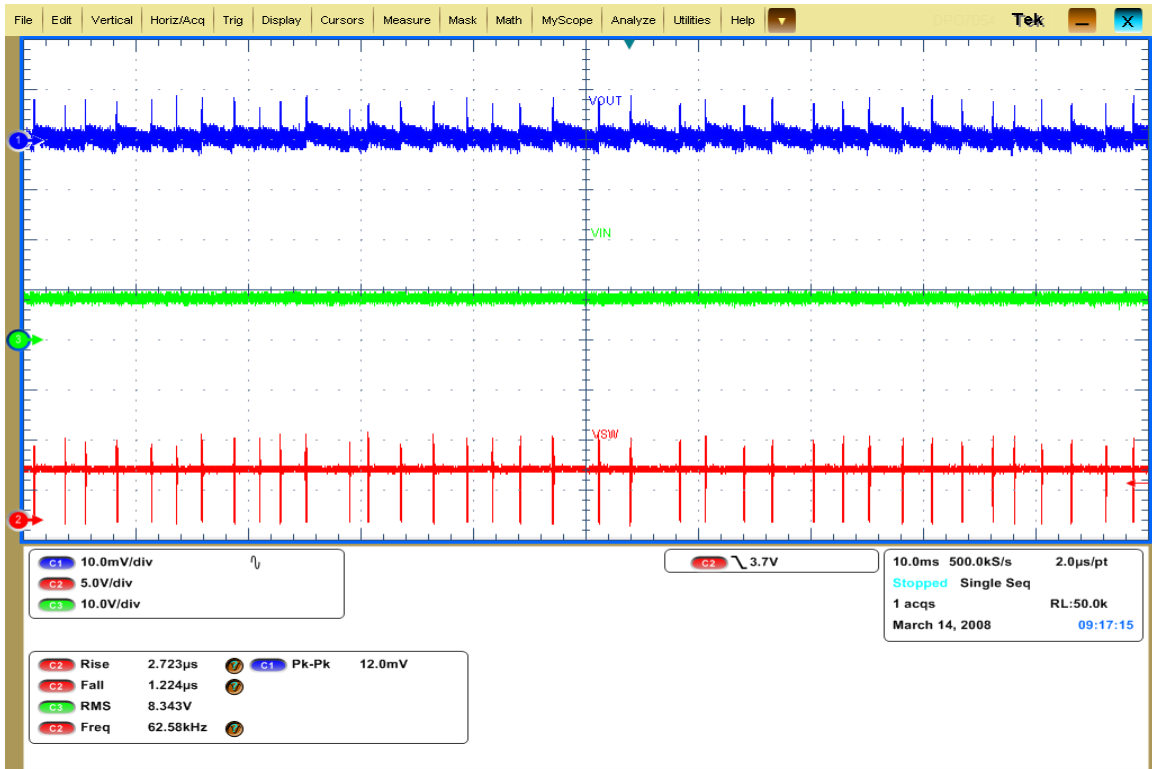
File Edit Vertical Horiz/Acq Trig Display Cursors Measure Mask Math MyScope Analyze Utilities Help

Tek

VOUT

VIN

VSW

1

3

2

C1 10.0mV/div
C2 5.0V/div
C3 10.0V/div

C2 3.7V

10.0ms 500.0kS/s 2.0μs/pt
Stopped Single Seq
1 acqs RL:50.0k
March 14, 2008 09:17:15

C2 Rise 2.723μs
C1 Pk-Pk 12.0mV
C2 Fall 1.224μs
C3 RMS 8.343V
C2 Freq 62.58kHz